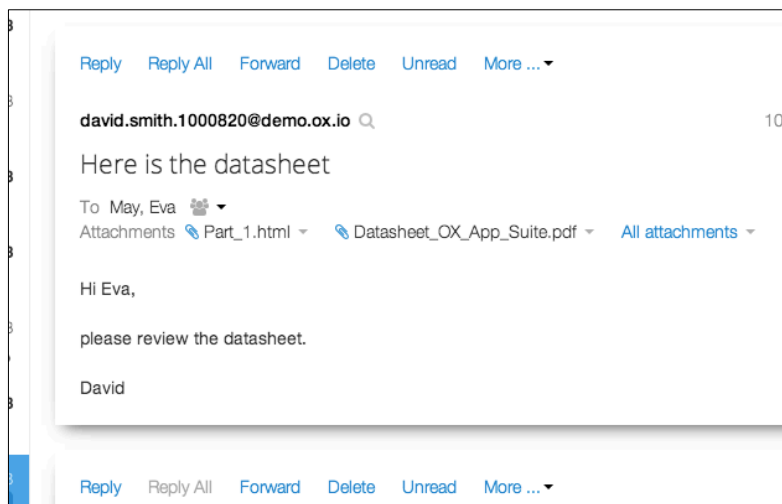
Reply Reply All Forward Delete Unread More ...

david.smith.1000820@demo.ox.io 10

Here is the datasheet

To May, Eva
Attachments Part_1.html Datasheet_OX_App_Suite.pdf All attachments

Hi Eva,

please review the datasheet.

David

Reply Reply All Forward Delete Unread More ...